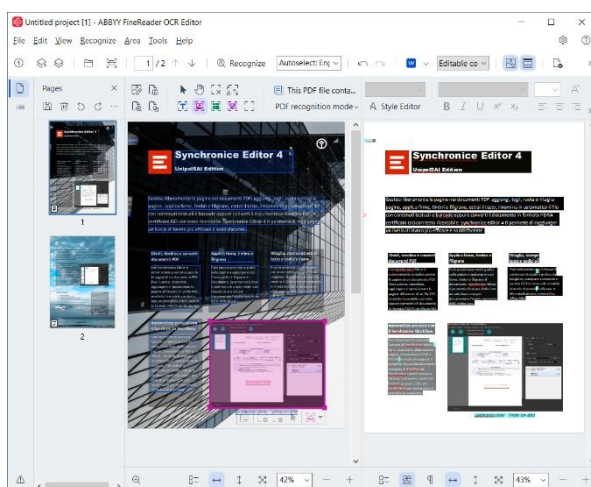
Untitled project [1] - ABBYY FineReader OCR Editor

File Edit View Recognize Area Tools Help

1 / 2

Recognize

Autoselect: Eng

Editable co

Pages

This PDF file conta...

PDF recognition mode

Style Editor

Synchronice Editor 4

UniPDF/AI Edition

1

2

42%

43%